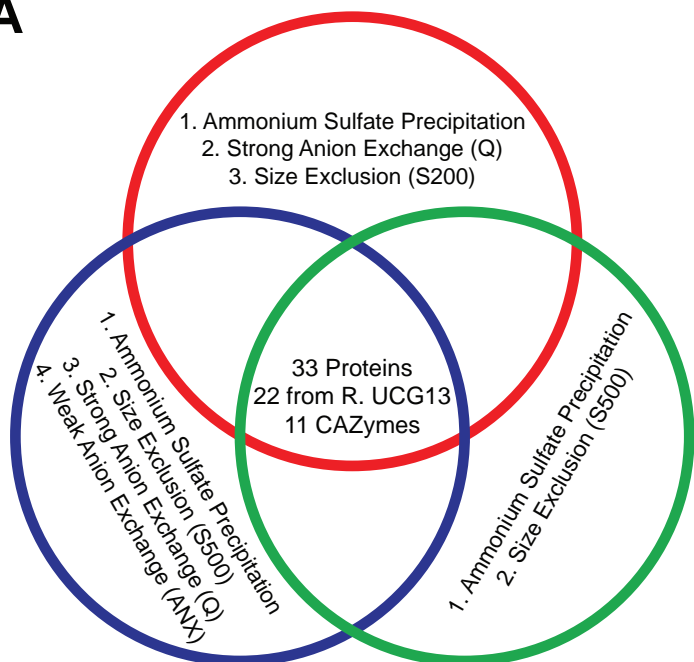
A

1. Ammonium Sulfate Precipitation
2. Strong Anion Exchange (Q)
3. Size Exclusion (S200)

1. Ammonium Sulfate Precipitation
2. Size Exclusion (S500)
3. Strong Anion Exchange (Q)
4. Weak Anion Exchange (ANX)

33 Proteins
22 from R. UCG13
11 CAZymes

1. Ammonium Sulfate Precipitation
2. Size Exclusion (S500)